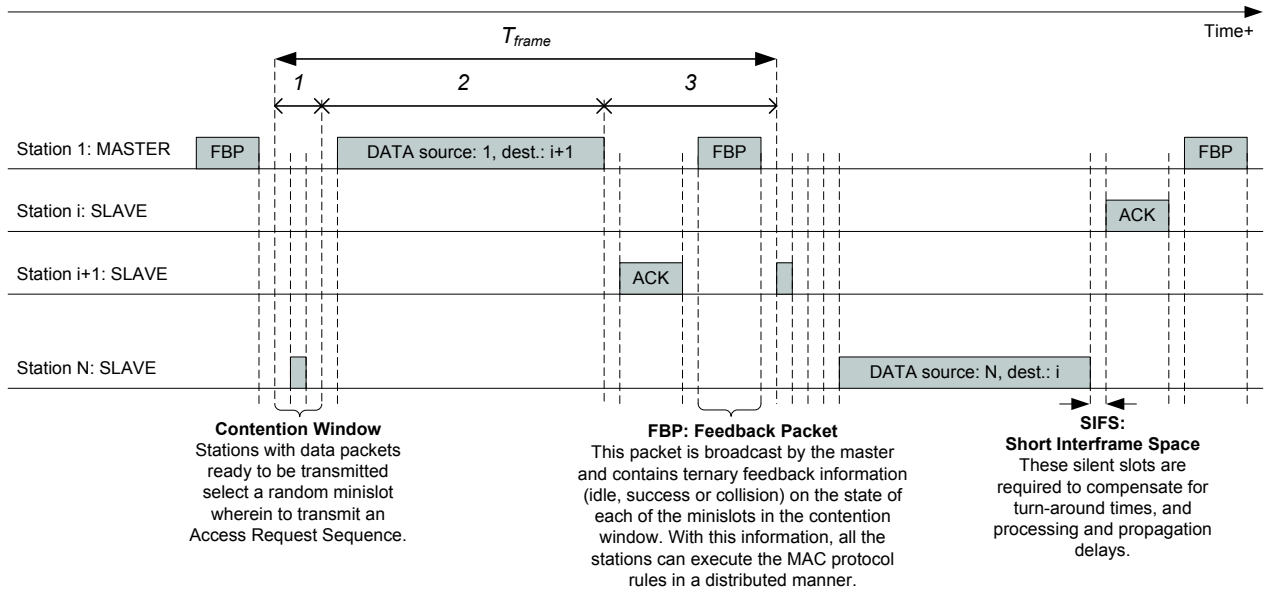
Time+

$T_{frame}$

1

2

3

Station 1: MASTER

FBP

DATA source: 1, dest.: i+1

FBP

FBP

Station i: SLAVE

ACK

Station i+1: SLAVE

ACK

Station N: SLAVE

DATA source: N, dest.: i

**Contention Window**
Stations with data packets ready to be transmitted select a random minislot wherein to transmit an Access Request Sequence.

**FBP: Feedback Packet**
This packet is broadcast by the master and contains ternary feedback information (idle, success or collision) on the state of each of the minislots in the contention window. With this information, all the stations can execute the MAC protocol rules in a distributed manner.

**SIFS:**
**Short Interframe Space**
These silent slots are required to compensate for turn-around times, and processing and propagation delays.